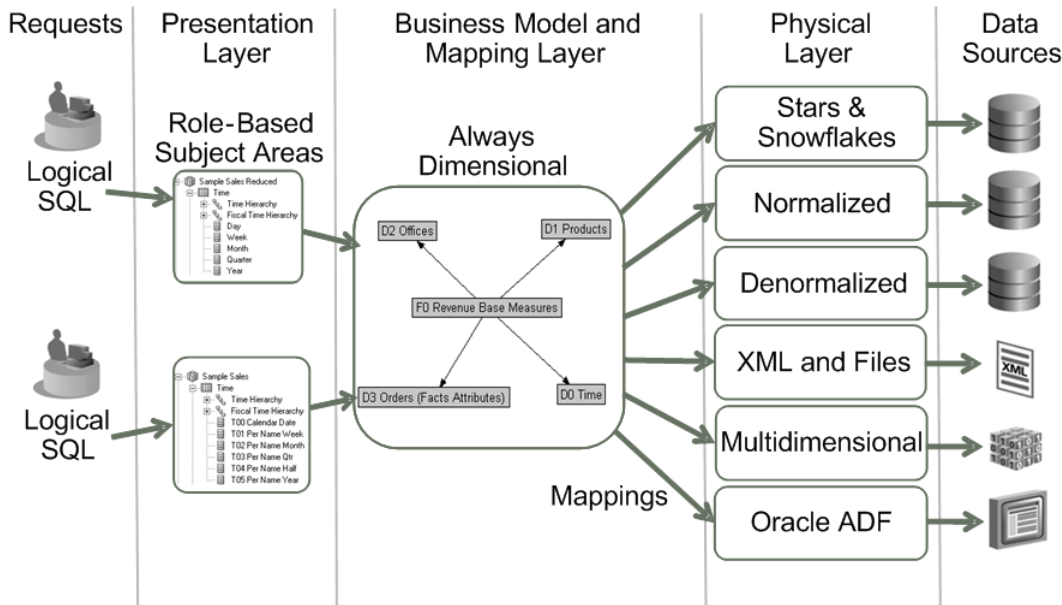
Requests

Presentation Layer

Business Model and Mapping Layer

Physical Layer

Data Sources

Logical SQL

Role-Based Subject Areas

Sample Sales Reduced
Time
Time Hierarchy
Fiscal Time Hierarchy
Day
Week
Month
Quarter
Year

Always Dimensional

D2 Offices
D1 Products
F0 Revenue Base Measures
D3 Orders (Facts Attributes)
D0 Time

Logical SQL

Sample Sales
Time
Time Hierarchy
Fiscal Time Hierarchy
T00 Calendar Date
T01 Per Name Week
T02 Per Name Month
T03 Per Name Qtr
T04 Per Name Half
T05 Per Name Year

Mappings

Stars & Snowflakes

Normalized

Denormalized

XML and Files

Multidimensional

Oracle ADF

XML